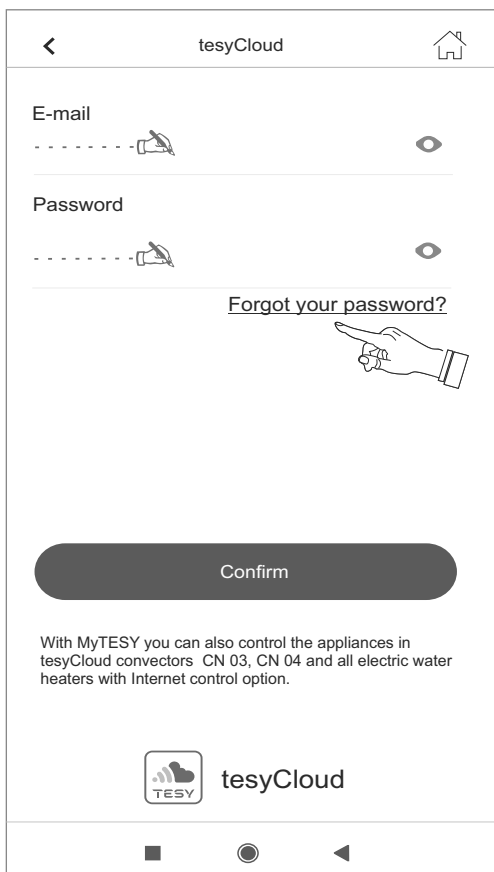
tesyCloud

E-mail

Password

Forgot your password?

Confirm

With MyTESY you can also control the appliances in tesyCloud convectors CN 03, CN 04 and all electric water heaters with Internet control option.

TESY

tesyCloud